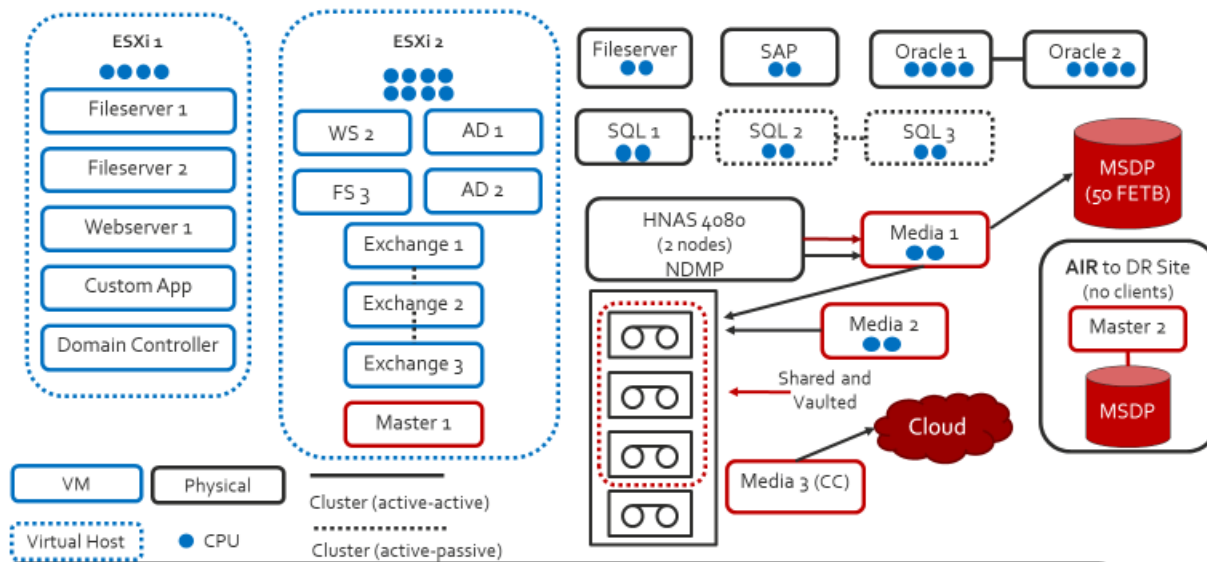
ESXi 1

Fileserver 1

Fileserver 2

Webserver 1

Custom App

Domain Controller

ESXi 2

WS 2

AD 1

FS 3

AD 2

Exchange 1

Exchange 2

Exchange 3

Master 1

Fileserver

SAP

Oracle 1

Oracle 2

SQL 1

SQL 2

SQL 3

MSDP (50 FETB)

HNAS 4080 (2 nodes) NDMP

Media 1

AIR to DR Site (no clients)

Master 2

MSDP

Media 2

Shared and Vaulted

Cloud

Media 3 (CC)

VM

Physical

Cluster (active-active)

Virtual Host

CPU

Cluster (active-passive)